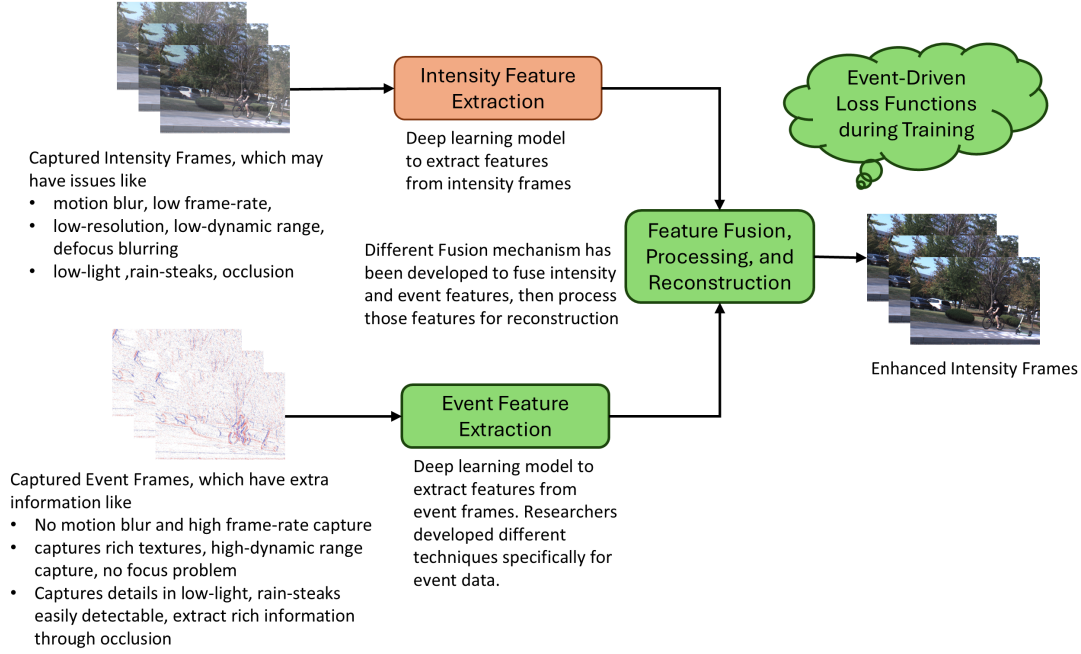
Intensity Feature Extraction

Deep learning model to extract features from intensity frames

Event-Driven Loss Functions during Training

Captured Intensity Frames, which may have issues like
• motion blur, low frame-rate,
• low-resolution, low-dynamic range, defocus blurring
• low-light ,rain-steaks, occlusion

Feature Fusion, Processing, and Reconstruction

Different Fusion mechanism has been developed to fuse intensity and event features, then process those features for reconstruction

Enhanced Intensity Frames

Event Feature Extraction

Deep learning model to extract features from event frames. Researchers developed different techniques specifically for event data.

Captured Event Frames, which have extra information like
• No motion blur and high frame-rate capture
• captures rich textures, high-dynamic range capture, no focus problem
• Captures details in low-light, rain-steaks easily detectable, extract rich information through occlusion